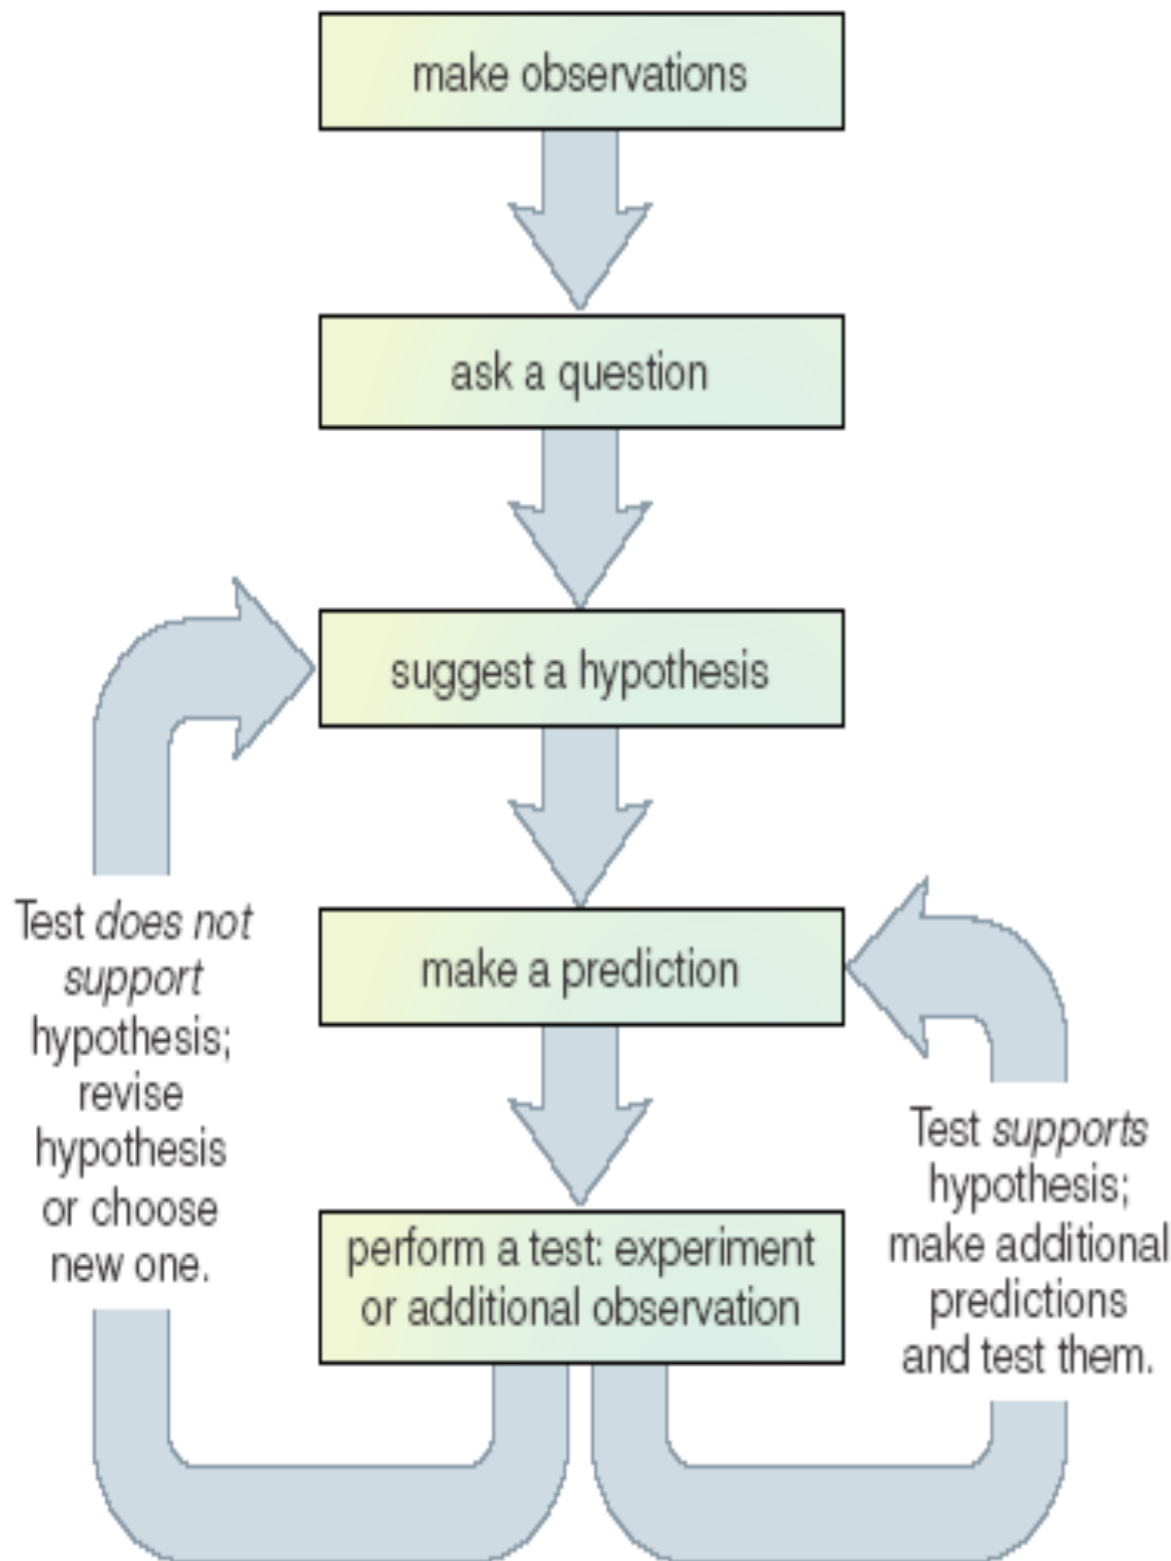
make observations

ask a question

suggest a hypothesis

make a prediction

perform a test: experiment or additional observation

Test *does not support* hypothesis; revise hypothesis or choose new one.

Test *supports* hypothesis; make additional predictions and test them.